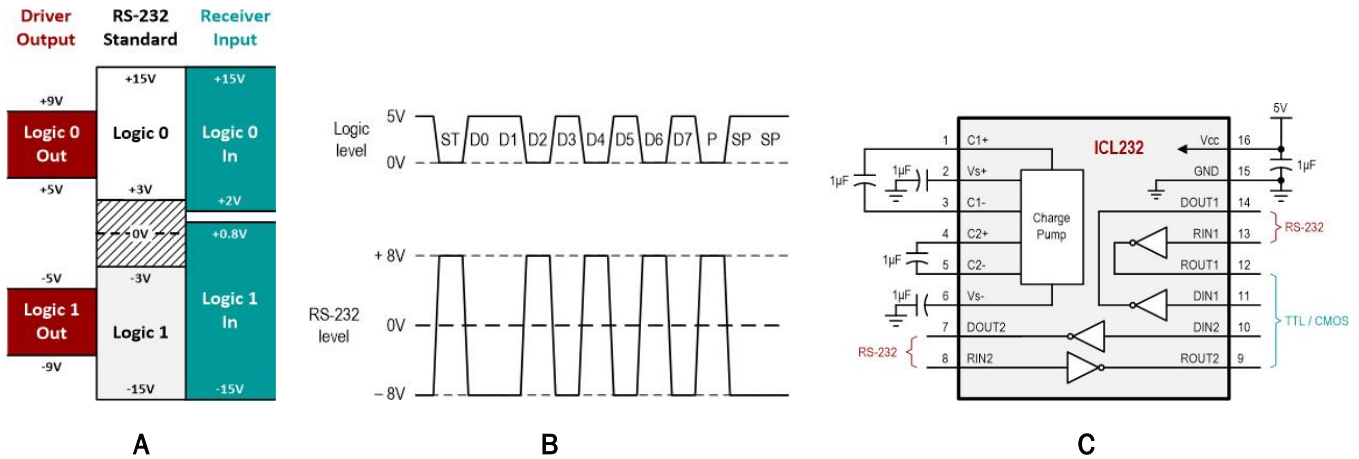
Driver Output

RS-232 Standard

Receiver Input

+9V

Logic 0 Out

+15V

Logic 0

+3V

+15V

Logic 0 In

+2V

+5V

0V

+0.8V

-5V

-3V

Logic 1 Out

Logic 1

Logic 1 In

-9V

-15V

-15V

A

5V

Logic level

0V

ST D0 D1 D2 D3 D4 D5 D6 D7 P SP SP

+ 8V

RS-232 level

0V

- 8V

B

5V

ICL232

1 C1+

2 Vs+

3 C1-

4 C2+

5 C2-

6 Vs-

7 DOUT2

8 RIN2

Charge Pump

Vcc 16

GND 15

DOUT1 14

RIN1 13

ROUT1 12

DIN1 11

DIN2 10

ROUT2 9

1µF

1µF

1µF

1µF

1µF

RS-232

TTL / CMOS

RS-232

C